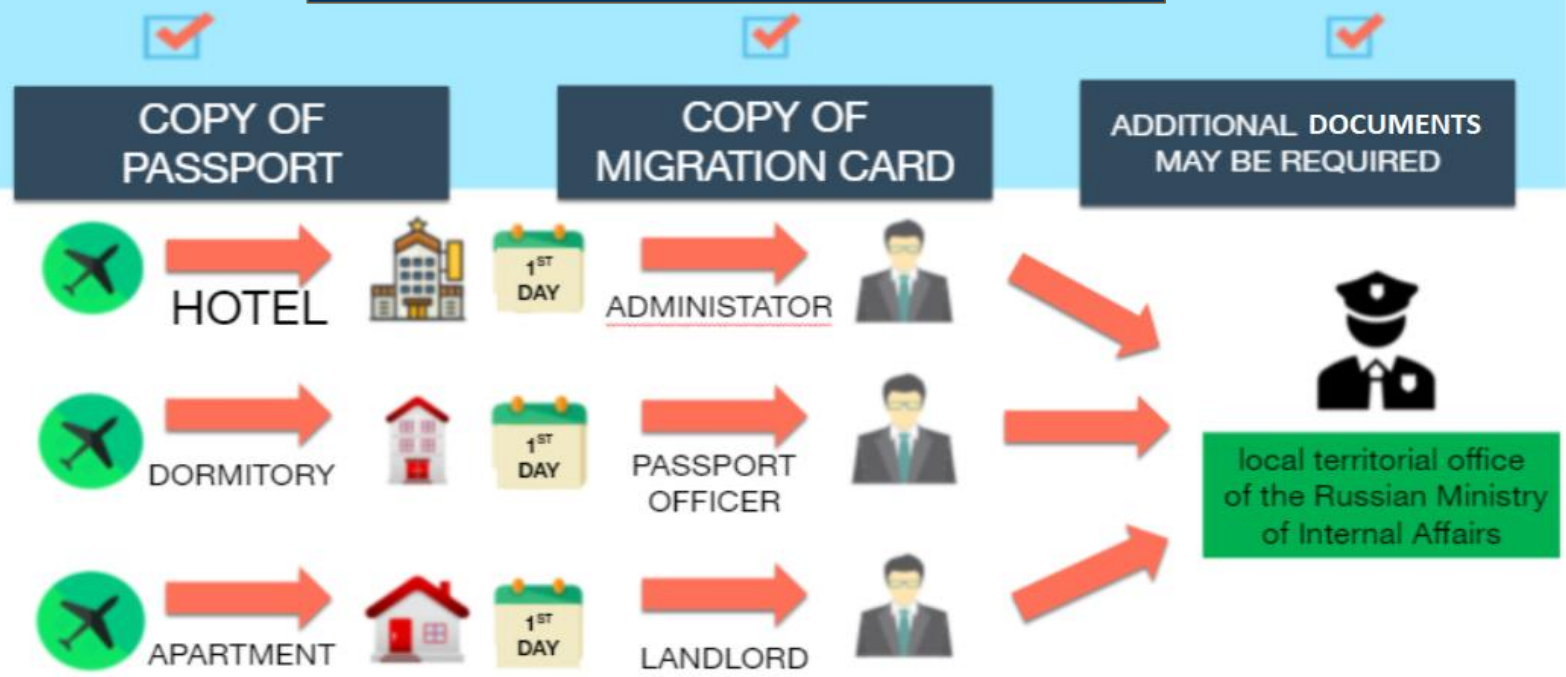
COPY OF PASSPORT

COPY OF MIGRATION CARD

ADDITIONAL DOCUMENTS MAY BE REQUIRED

HOTEL

$1^{ST}$ DAY

ADMINISTATOR

DORMITORY

$1^{ST}$ DAY

PASSPORT OFFICER

APARTMENT

$1^{ST}$ DAY

LANDLORD

local territorial office of the Russian Ministry of Internal Affairs